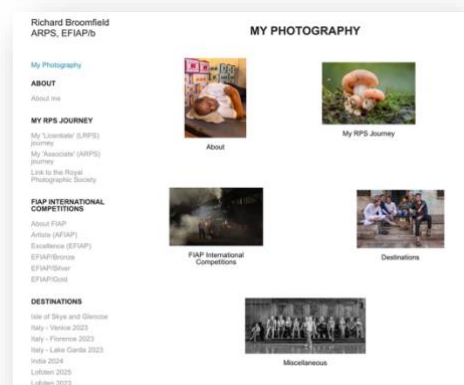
Richard Broomfield
ARPS, EFIAP/b

MY PHOTOGRAPHY

My Photography

ABOUT

About me

MY RPS JOURNEY

My 'Licentiate' (LRPS) journey

My 'Associate' (ARPS) journey

Link to the Royal Photographic Society

FIAP INTERNATIONAL COMPETITIONS

About FIAP

Artiste (AFIAP)

Excellence (EFIAP)

EFIAP/Bronze

EFIAP/Silver

EFIAP/Gold

DESTINATIONS

Isle of Skye and Glencoe

Italy - Venice 2023

Italy - Florence 2023

Italy - Lake Garda 2023

India 2024

Lofoten 2025

Lofoten 2023

About

My RPS Journey

FIAP International Competitions

Destinations

Miscellaneous